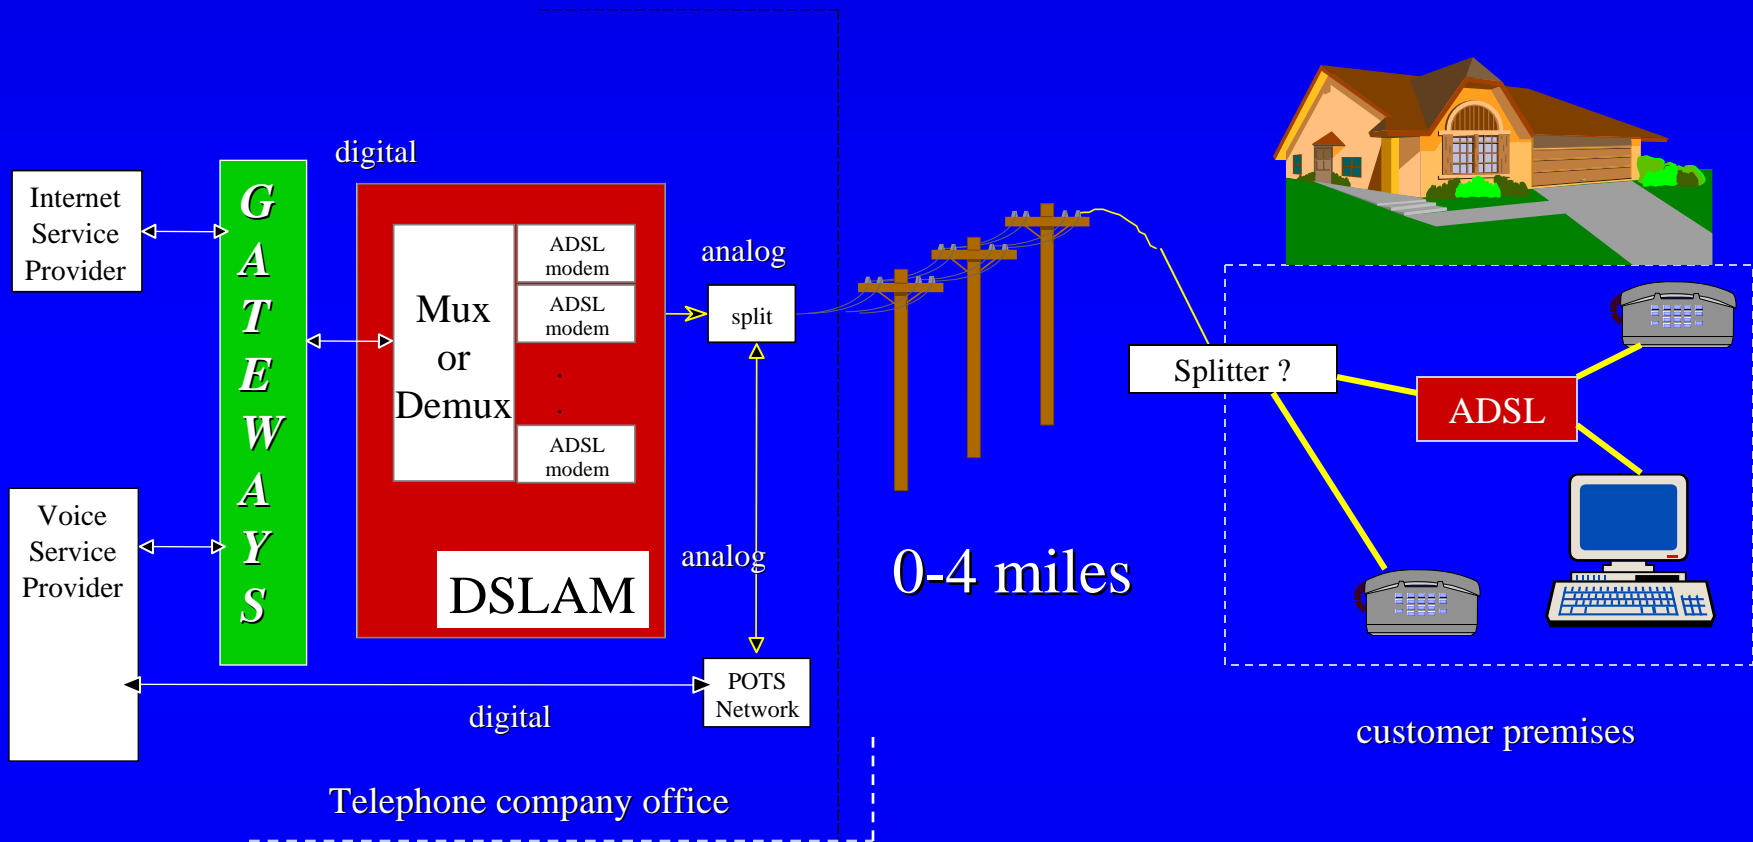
Internet Service Provider

Voice Service Provider

GATEWAYS

digital

Mux or Demux

ADSL modem

ADSL modem

.

.

ADSL modem

DSLAM

analog

split

analog

POTS Network

digital

Telephone company office

0-4 miles

Splitter ?

ADSL

customer premises